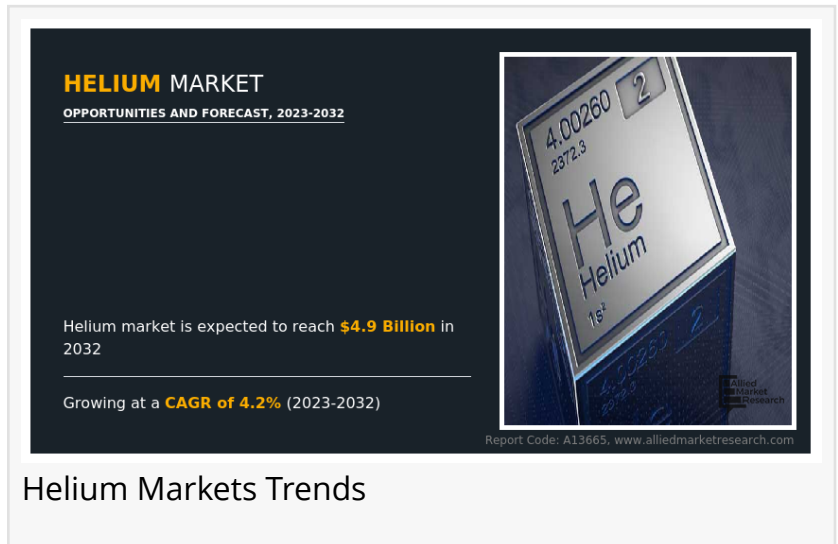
HELIUM MARKET
OPPORTUNITIES AND FORECAST, 2023-2032

Helium market is expected to reach $4.9 Billion in 2032

Growing at a CAGR of 4.2% (2023-2032)

4.00260
2
2372.3
He
Helium
$1s^2$
4.00260
2
2372.3

Allied Market Research

Report Code: A13665, www.alliedmarketresearch.com

Helium Markets Trends